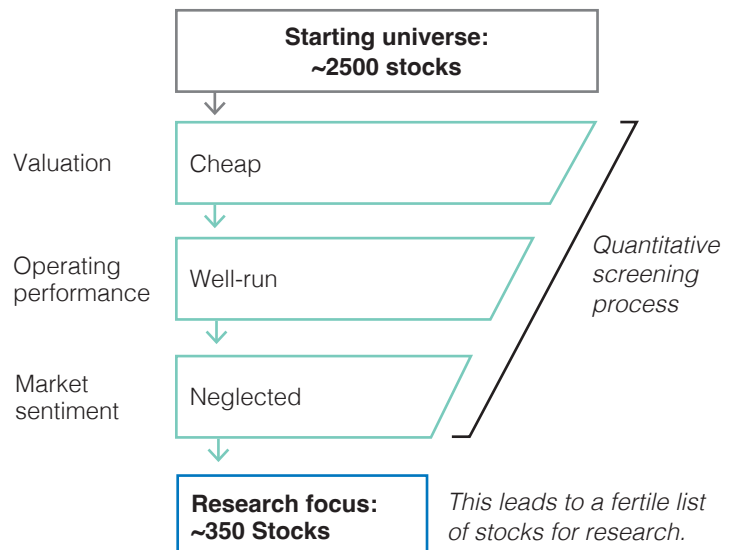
Starting universe:
~2500 stocks

Valuation

Cheap

Operating performance

Well-run

Market sentiment

Neglected

Quantitative screening process

Research focus:
~350 Stocks

This leads to a fertile list of stocks for research.